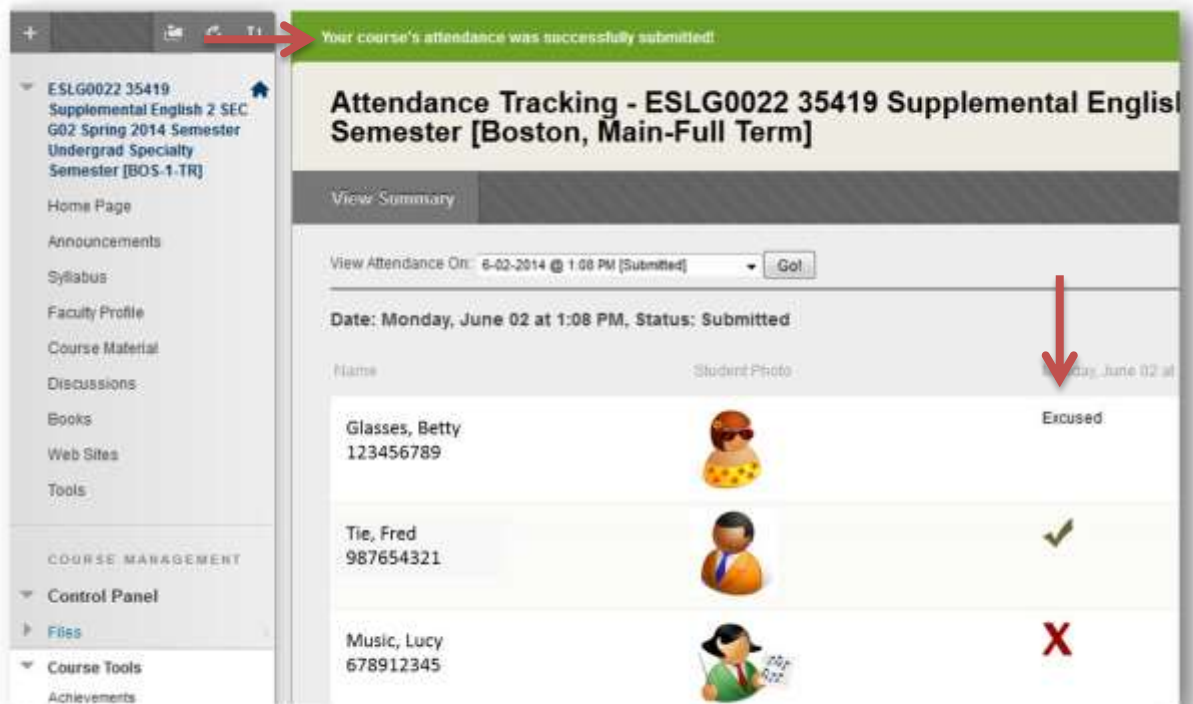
+

ESLG0022 35419 Supplemental English 2 SEC G02 Spring 2014 Semester Undergrad Specialty Semester [BOS-1-TR]

Home Page

Announcements

Syllabus

Faculty Profile

Course Material

Discussions

Books

Web Sites

Tools

COURSE MANAGEMENT

Control Panel

Files

Course Tools

Achievements

Your course's attendance was successfully submitted!

Attendance Tracking - ESLG0022 35419 Supplemental Englis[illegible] Semester [Boston, Main-Full Term]

View Summary

View Attendance On: 6-02-2014 @ 1:08 PM [Submitted] Go!

Date: Monday, June 02 at 1:08 PM, Status: Submitted

| Name | Student Photo | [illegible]day, June 02 at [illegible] |
|---|---|---|
| Glasses, Betty 123456789 | | Excused |
| Tie, Fred 987654321 | | ✔ |
| Music, Lucy 678912345 | | X |